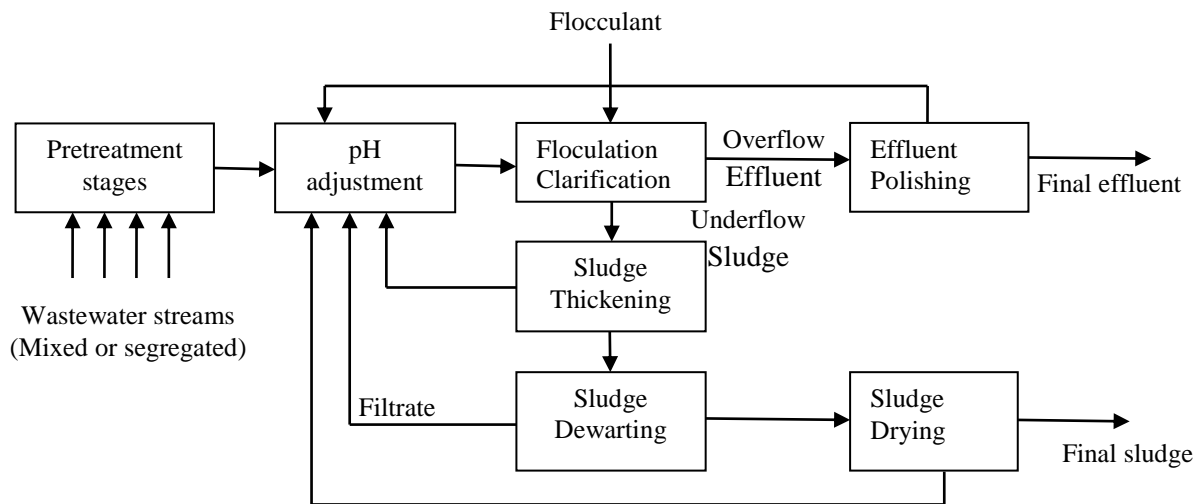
Flocculant

Pretreatment stages

pH adjustment

Floculation Clarification

Overflow

Effluent

Effluent Polishing

Final effluent

Underflow

Sludge

Sludge Thickening

Wastewater streams (Mixed or segregated)

Filtrate

Sludge Dewarting

Sludge Drying

Final sludge